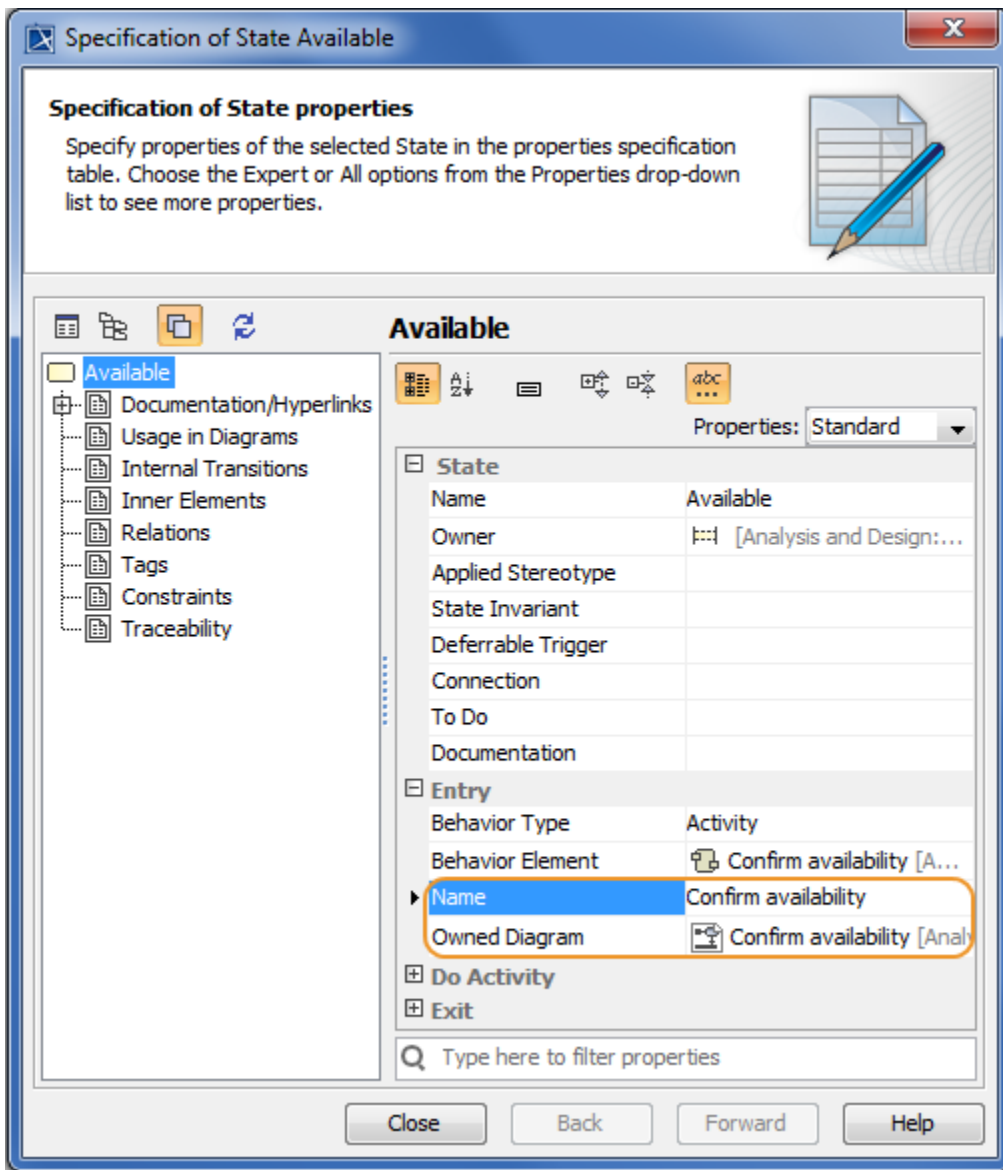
Specification of State Available

**Specification of State properties**

Specify properties of the selected State in the properties specification table. Choose the Expert or All options from the Properties drop-down list to see more properties.

Available
Documentation/Hyperlinks
Usage in Diagrams
Internal Transitions
Inner Elements
Relations
Tags
Constraints
Traceability

**Available**

abc

Properties: Standard

| State | |
|---|---|
| Name | Available |
| Owner | [Analysis and Design:... |
| Applied Stereotype | |
| State Invariant | |
| Deferrable Trigger | |
| Connection | |
| To Do | |
| Documentation | |
| **Entry** | |
| Behavior Type | Activity |
| Behavior Element | Confirm availability [A... |
| Name | Confirm availability |
| Owned Diagram | Confirm availability [Analy |
| **Do Activity** | |
| **Exit** | |

Type here to filter properties

Close Back Forward Help